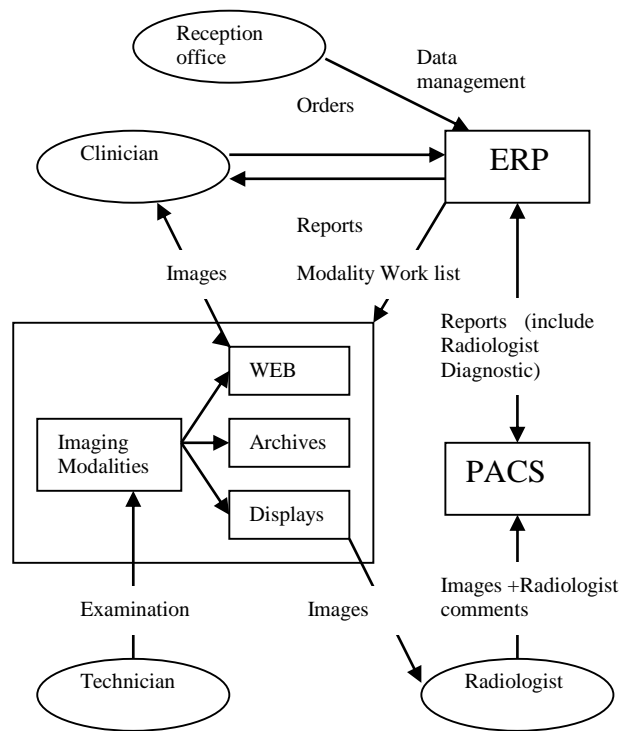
Reception office

Data management

Orders

Clinician

ERP

Reports

Images

Modality Work list

WEB

Imaging Modalities

Archives

Displays

Reports (include Radiologist Diagnostic)

PACS

Images +Radiologist comments

Examination

Images

Technician

Radiologist